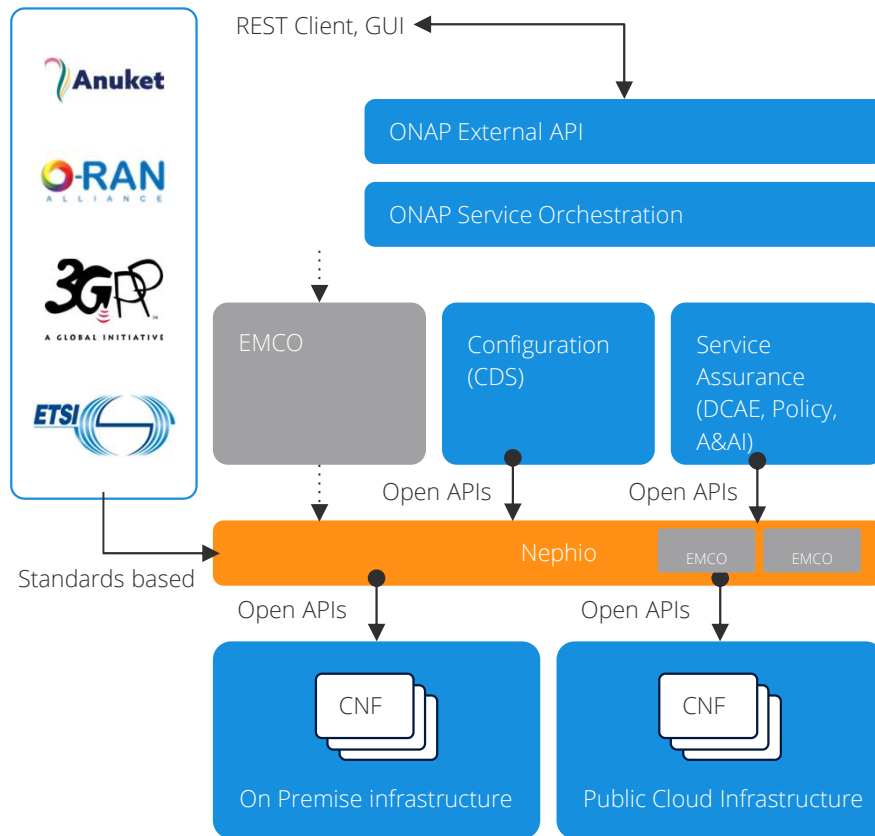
Anuket

O-RAN
ALLIANCE

3GPP
A GLOBAL INITIATIVE

ETSI

REST Client, GUI

ONAP External API

ONAP Service Orchestration

EMCO

Configuration (CDS)

Service Assurance (DCAE, Policy, A&AI)

Open APIs

Open APIs

Standards based

Nephio

EMCO

EMCO

Open APIs

Open APIs

CNF

On Premise infrastructure

CNF

Public Cloud Infrastructure